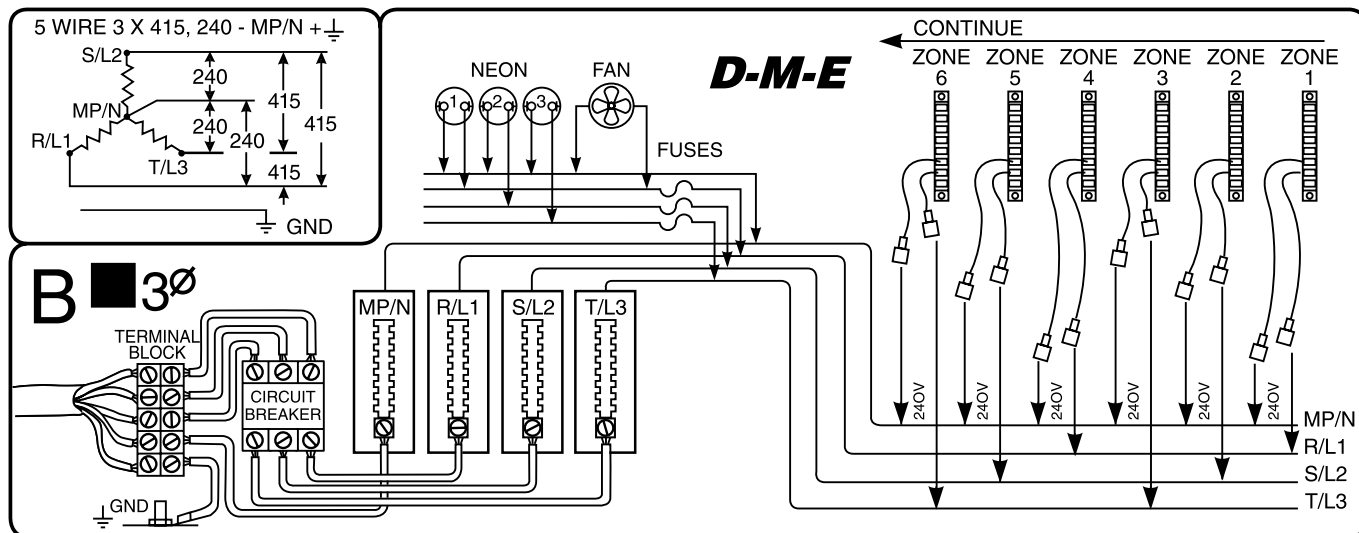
5 WIRE 3 X 415, 240 - MP/N + ⏚

S/L2
240
MP/N
415
240
415
240
R/L1
T/L3
415
GND

B ■ 3Ø

TERMINAL BLOCK

CIRCUIT BREAKER

MP/N
R/L1
S/L2
T/L3

GND

NEON
1
2
3
FAN
FUSES

D-M-E

CONTINUE
ZONE 6
ZONE 5
ZONE 4
ZONE 3
ZONE 2
ZONE 1

240V
240V
240V
240V
240V
240V

MP/N
R/L1
S/L2
T/L3